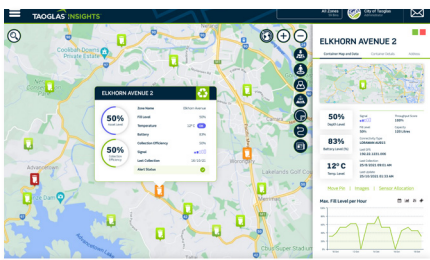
TAOGLAS INSIGHTS

All Zones

City of Taoglas

ELKHORN AVENUE 2

Container Map and Data

50%
Fill Level

Zone Name

Fill Level

Temperature

Battery

Collection Efficiency

Signal

Last Collection

Alert Status

50%
Collection Efficiency

ELKHORN AVENUE 2

50%
Depth Level

83%
Battery Level (%)

12° C
Temp. Level

Move Pin | Images | Sensor Allocation

Max. Fill Level per Hour